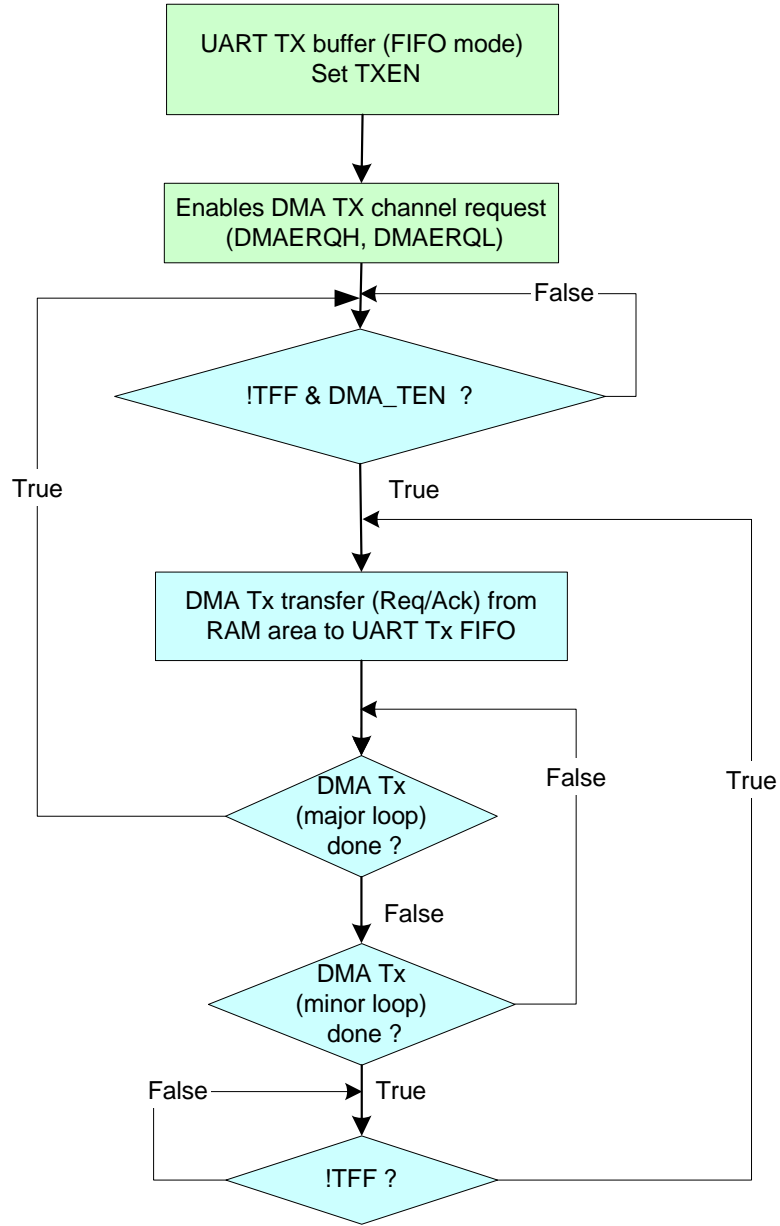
UART TX buffer (FIFO mode)
Set TXEN

Enables DMA TX channel request
(DMAERQH, DMAERQL)

False

!TFF & DMA_TEN ?

True

True

DMA Tx transfer (Req/Ack) from
RAM area to UART Tx FIFO

False

True

DMA Tx
(major loop)
done ?

False

DMA Tx
(minor loop)
done ?

False

True

!TFF ?